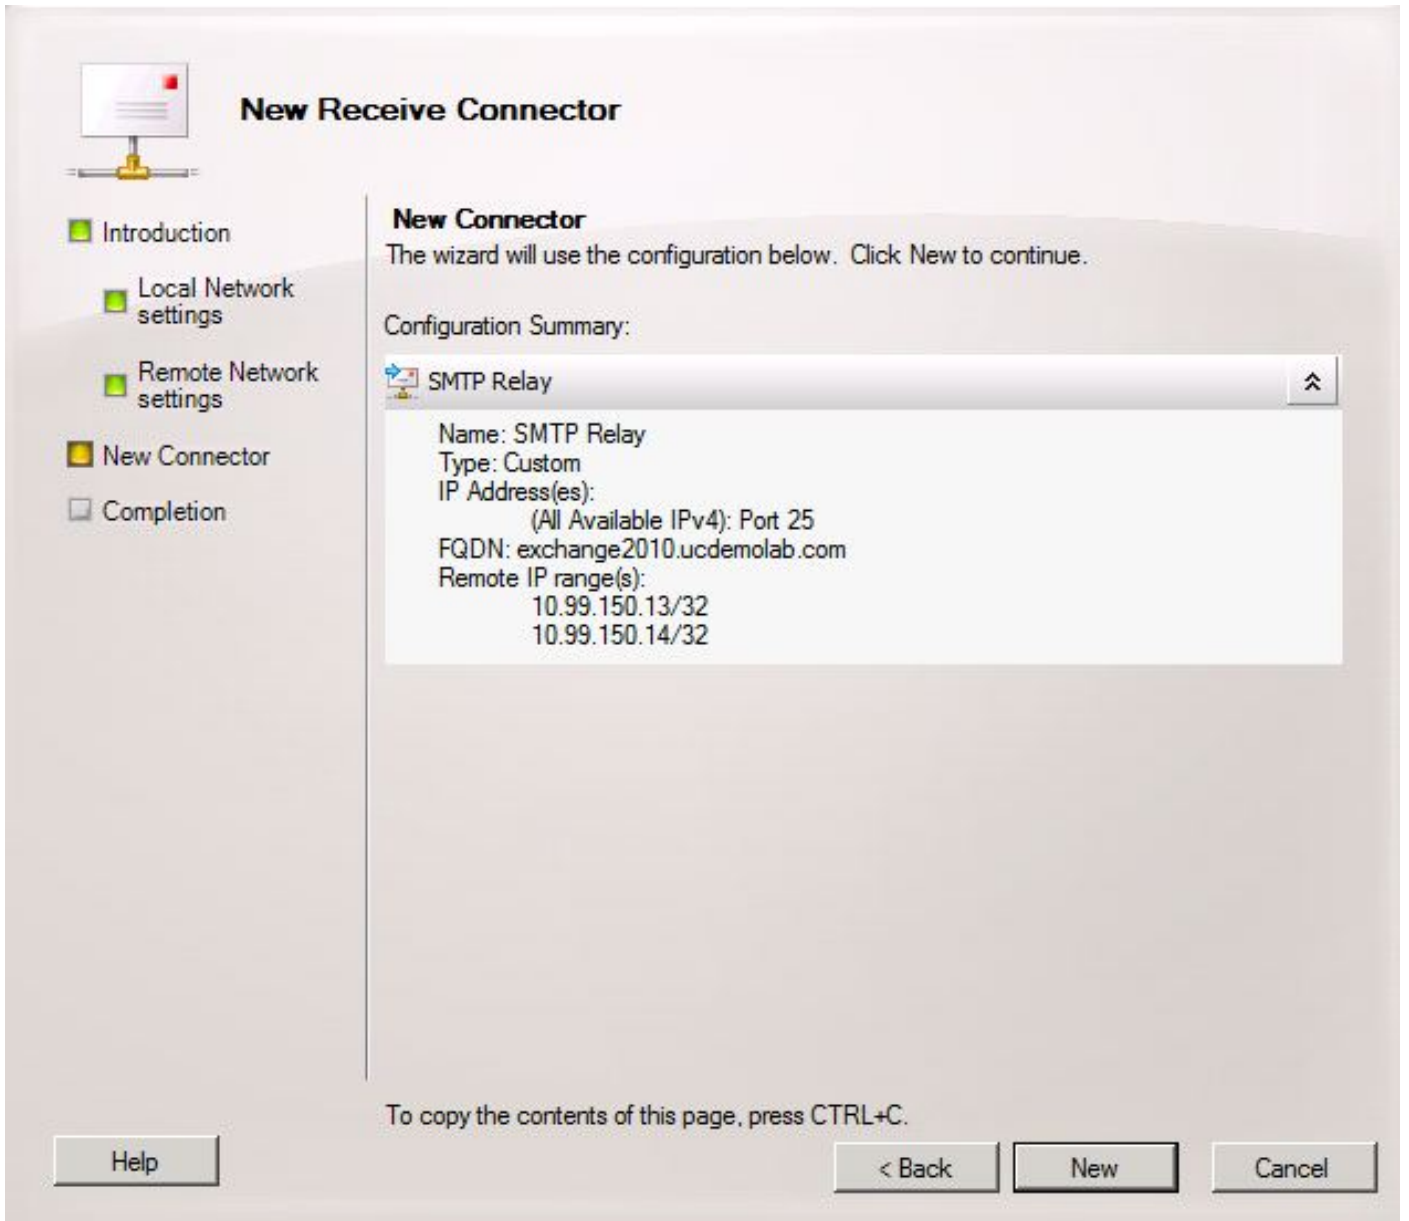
New Receive Connector

Introduction

Local Network settings

Remote Network settings

New Connector

Completion

New Connector

The wizard will use the configuration below. Click New to continue.

Configuration Summary:

SMTP Relay

Name: SMTP Relay
Type: Custom
IP Address(es):
(All Available IPv4): Port 25
FQDN: exchange2010.ucdemolab.com
Remote IP range(s):
10.99.150.13/32
10.99.150.14/32

To copy the contents of this page, press CTRL+C.

Help

< Back

New

Cancel